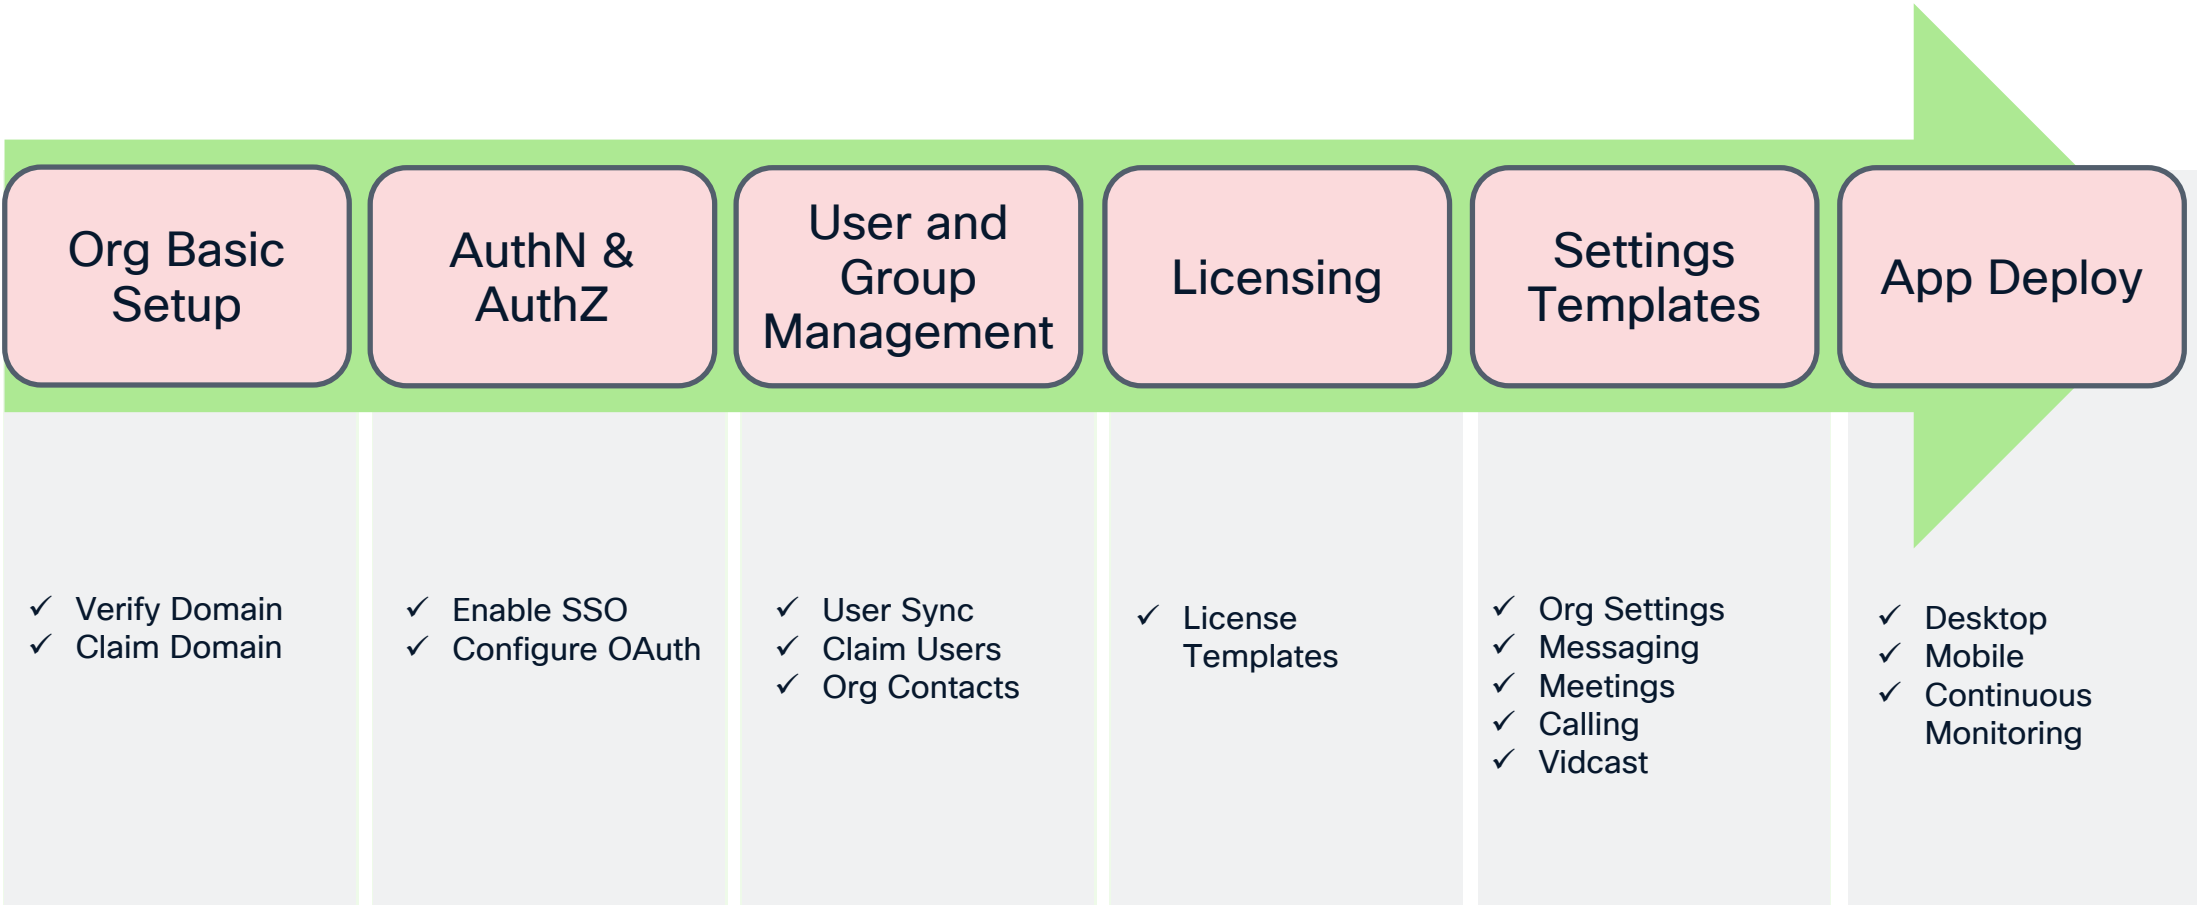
Org Basic Setup

AuthN & AuthZ

User and Group Management

Licensing

Settings Templates

App Deploy

✓ Verify Domain
✓ Claim Domain

✓ Enable SSO
✓ Configure OAuth

✓ User Sync
✓ Claim Users
✓ Org Contacts

✓ License Templates

✓ Org Settings
✓ Messaging
✓ Meetings
✓ Calling
✓ Vidcast

✓ Desktop
✓ Mobile
✓ Continuous Monitoring